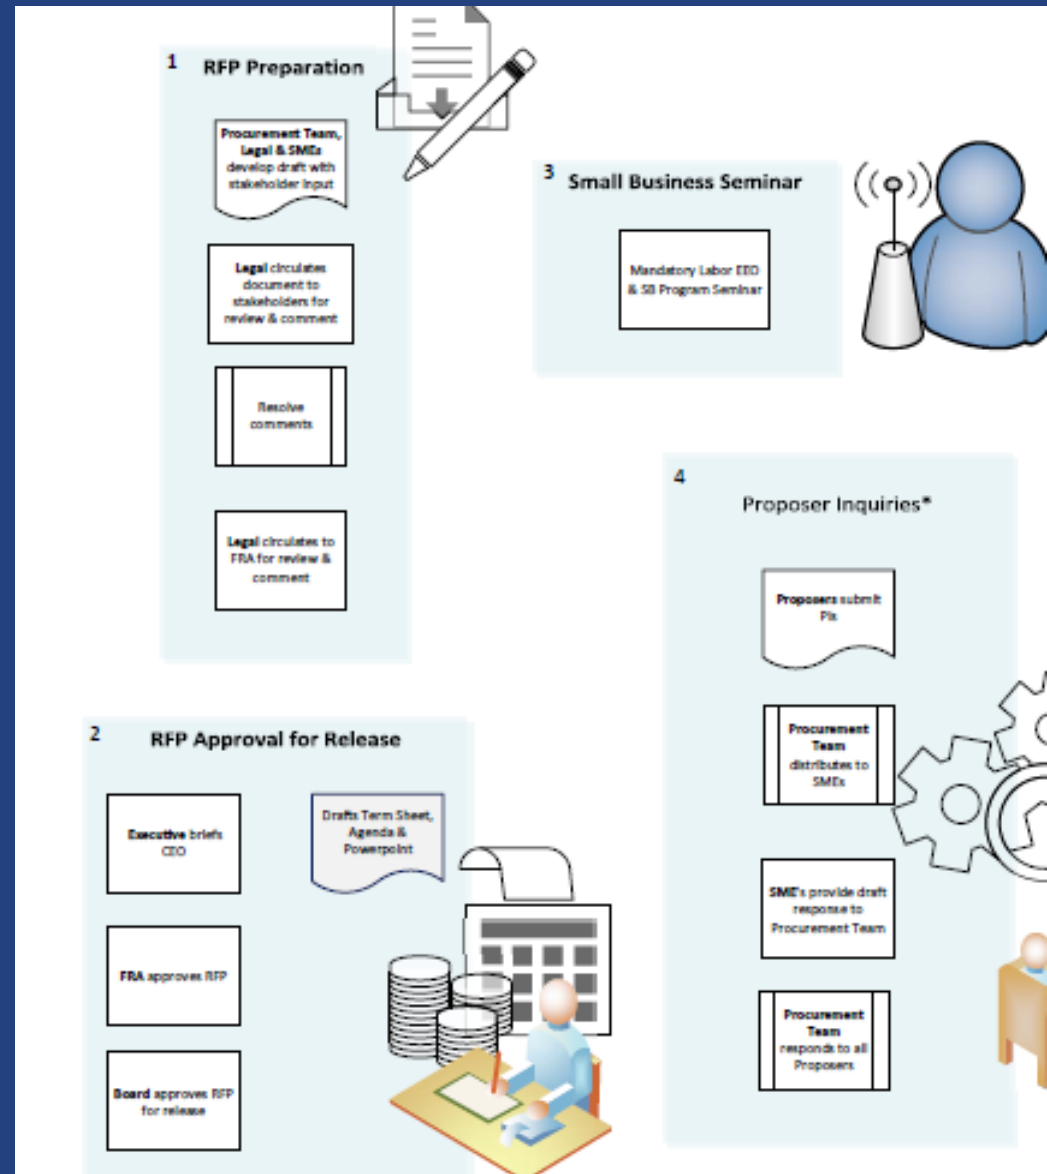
1 RFP Preparation

Procurement Team, Legal & SMEs develop draft with stakeholder input

Legal circulates document to stakeholders for review & comment

Resolve comments

Legal circulates to FRA for review & comment

2 RFP Approval for Release

Executive briefs CEO

Drafts Term Sheet, Agenda & Powerpoint

FRA approves RFP

Board approves RFP for release

3 Small Business Seminar

Mandatory Labor EEO & SB Program Seminar

4 Proposer Inquiries*

Proposers submit PIs

Procurement Team distributes to SMEs

SME's provide draft response to Procurement Team

Procurement Team responds to all Proposers